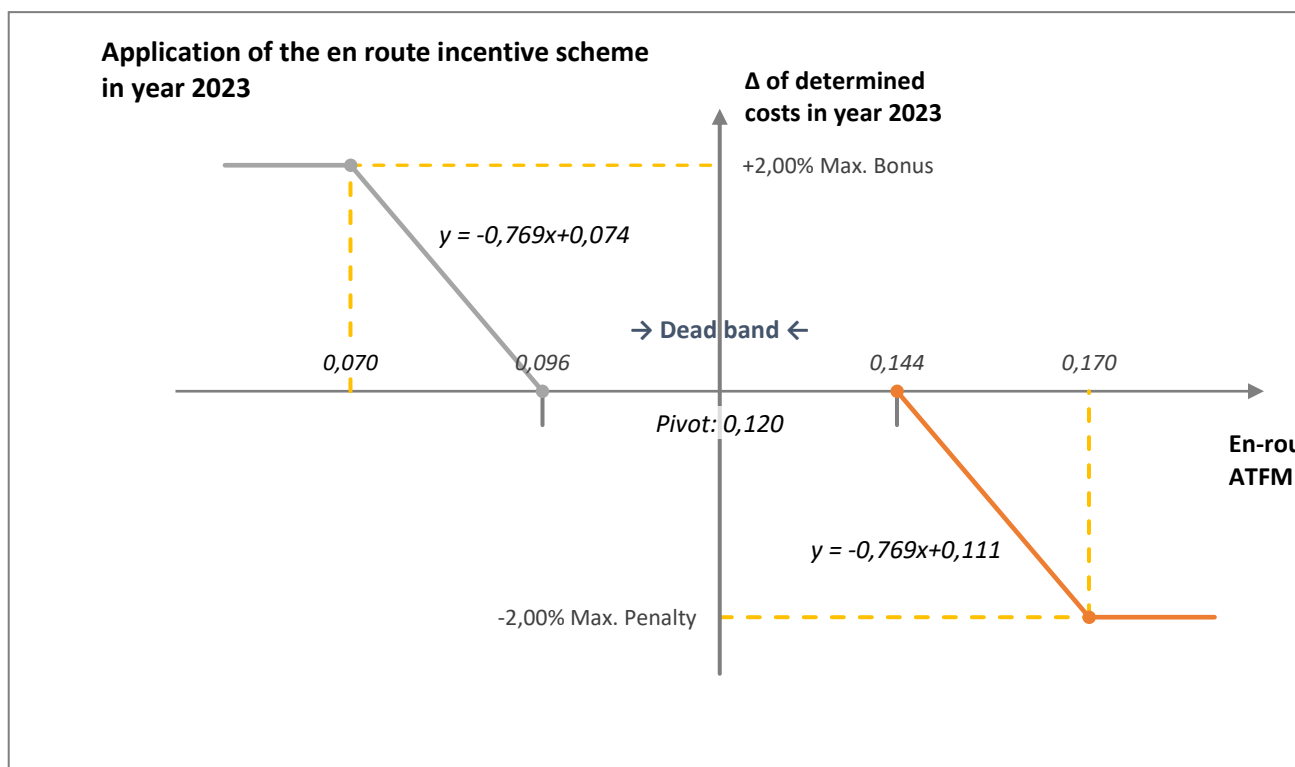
Application of the en route incentive scheme in year 2023

Δ of determined costs in year 2023

+2,00% Max. Bonus

y = -0,769x+0,074

→ Dead band ←

0,070

0,096

0,144

0,170

Pivot: 0,120

En-rou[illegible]
ATFM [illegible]

y = -0,769x+0,111

-2,00% Max. Penalty